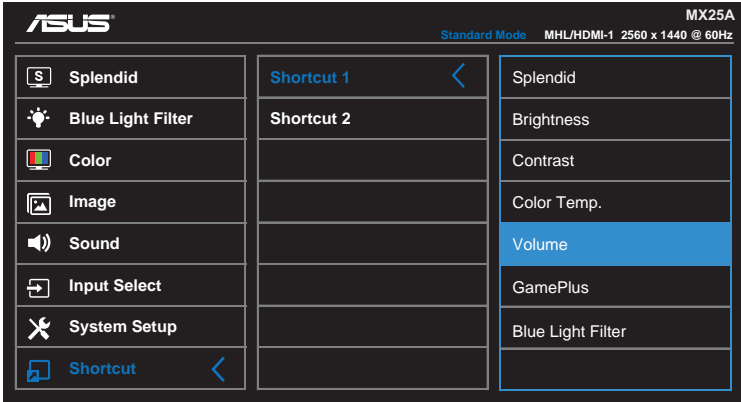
ASUS

MX25A

Standard Mode MHL/HDMI-1 2560 x 1440 @ 60Hz

S Splendid
Blue Light Filter
Color
Image
Sound
Input Select
System Setup
Shortcut

Shortcut 1
Shortcut 2

Splendid
Brightness
Contrast
Color Temp.
Volume
GamePlus
Blue Light Filter